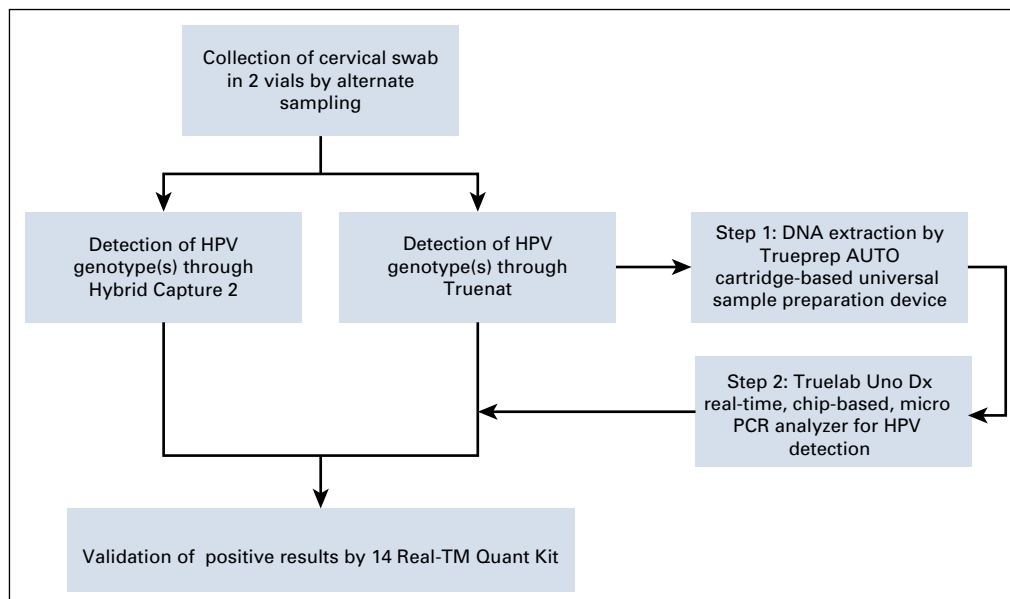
Collection of cervical swab in 2 vials by alternate sampling

Detection of HPV genotype(s) through Hybrid Capture 2

Detection of HPV genotype(s) through Truenat

Step 1: DNA extraction by Trueprep AUTO cartridge-based universal sample preparation device

Step 2: Truelab Uno Dx real-time, chip-based, micro PCR analyzer for HPV detection

Validation of positive results by 14 Real-TM Quant Kit